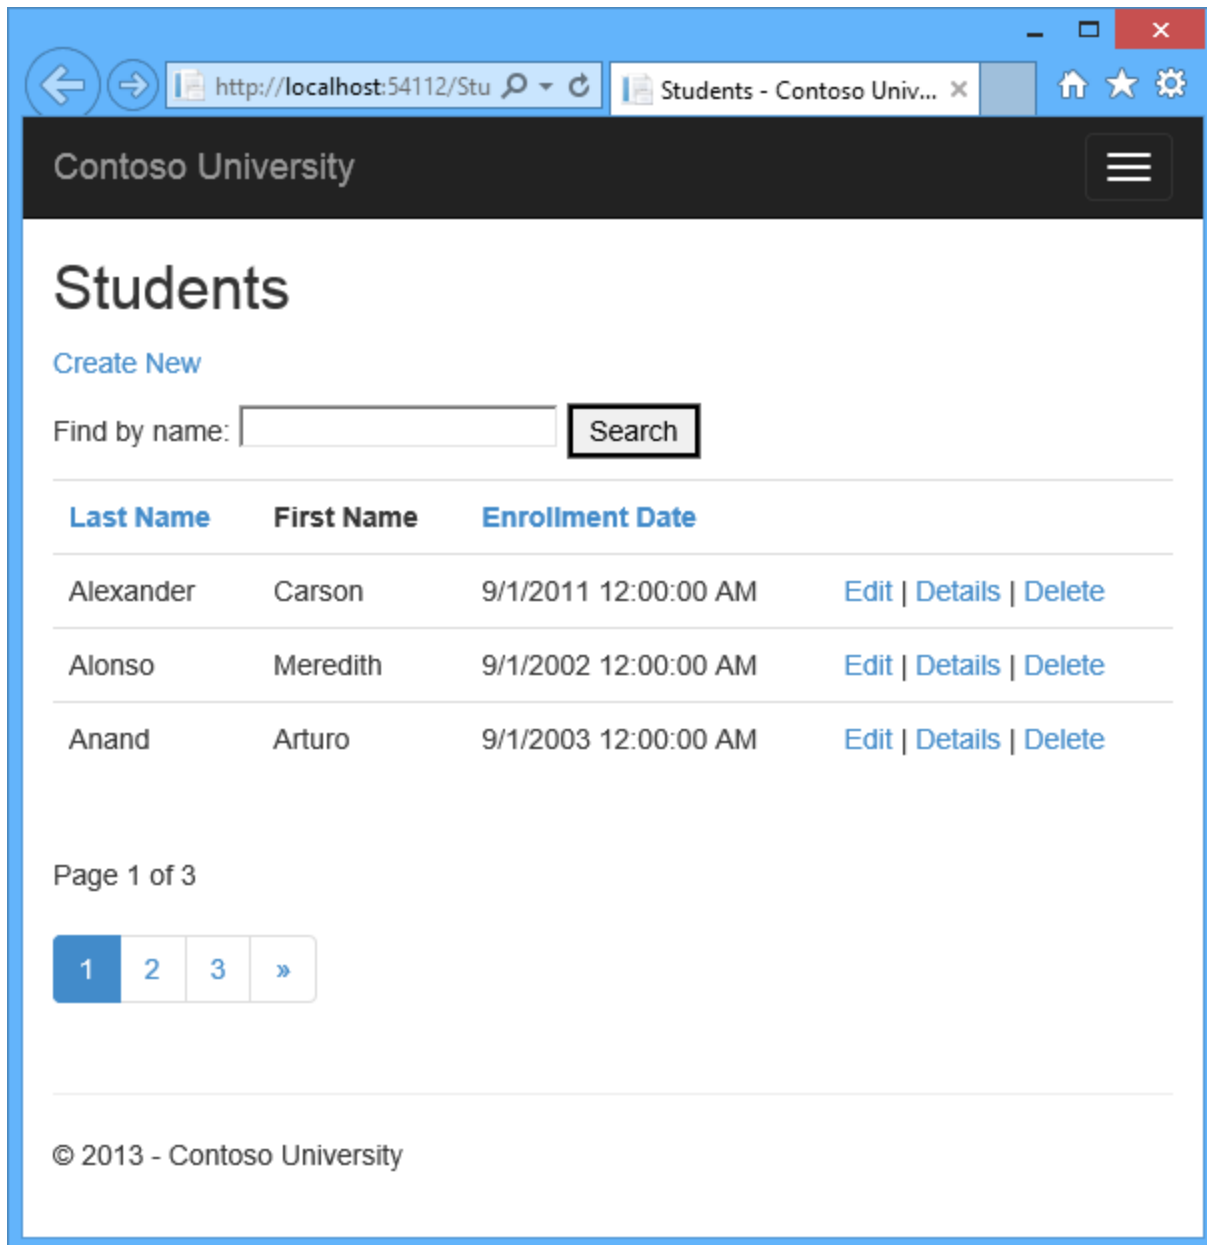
http://localhost:54112/Stu

Students - Contoso Univ...

Contoso University

Students

Create New

Find by name: Search

| Last Name | First Name | Enrollment Date | |
|---|---|---|---|
| Alexander | Carson | 9/1/2011 12:00:00 AM | Edit \| Details \| Delete |
| Alonso | Meredith | 9/1/2002 12:00:00 AM | Edit \| Details \| Delete |
| Anand | Arturo | 9/1/2003 12:00:00 AM | Edit \| Details \| Delete |

Page 1 of 3

1 2 3 »

© 2013 - Contoso University